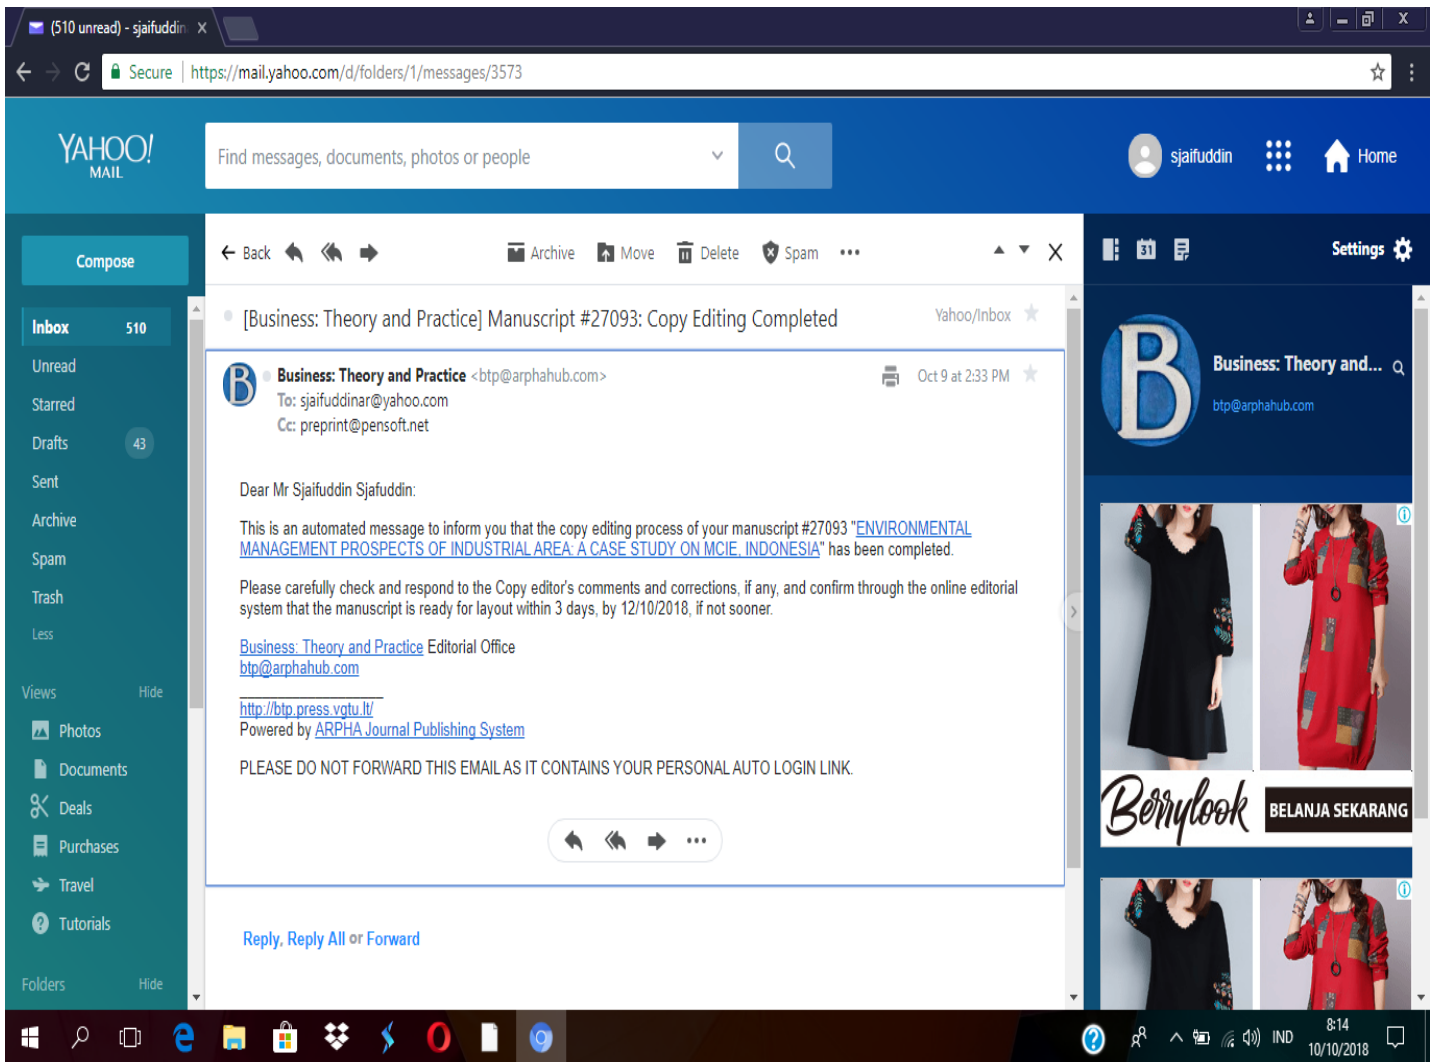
(510 unread) - sjaifuddin X

Secure | https://mail.yahoo.com/d/folders/1/messages/3573

YAHOO! MAIL

Find messages, documents, photos or people

sjaifuddin Home

Compose

Inbox 510
Unread
Starred
Drafts 43
Sent
Archive
Spam
Trash
Less

Views Hide
Photos
Documents
Deals
Purchases
Travel
Tutorials

Folders Hide

Back Archive Move Delete Spam •••

[Business: Theory and Practice] Manuscript #27093: Copy Editing Completed Yahoo/Inbox

Business: Theory and Practice <btp@arphahub.com> Oct 9 at 2:33 PM
To: sjaifuddinar@yahoo.com
Cc: preprint@pensoft.net

Dear Mr Sjaifuddin Sjafuddin:

This is an automated message to inform you that the copy editing process of your manuscript #27093 "ENVIRONMENTAL MANAGEMENT PROSPECTS OF INDUSTRIAL AREA: A CASE STUDY ON MCIE, INDONESIA" has been completed.

Please carefully check and respond to the Copy editor's comments and corrections, if any, and confirm through the online editorial system that the manuscript is ready for layout within 3 days, by 12/10/2018, if not sooner.

Business: Theory and Practice Editorial Office
btp@arphahub.com

http://btp.press.vgtu.lt/
Powered by ARPHA Journal Publishing System

PLEASE DO NOT FORWARD THIS EMAIL AS IT CONTAINS YOUR PERSONAL AUTO LOGIN LINK.

Reply, Reply All or Forward

Settings

Business: Theory and...
btp@arphahub.com

Berrylook BELANJA SEKARANG

IND 8:14 10/10/2018